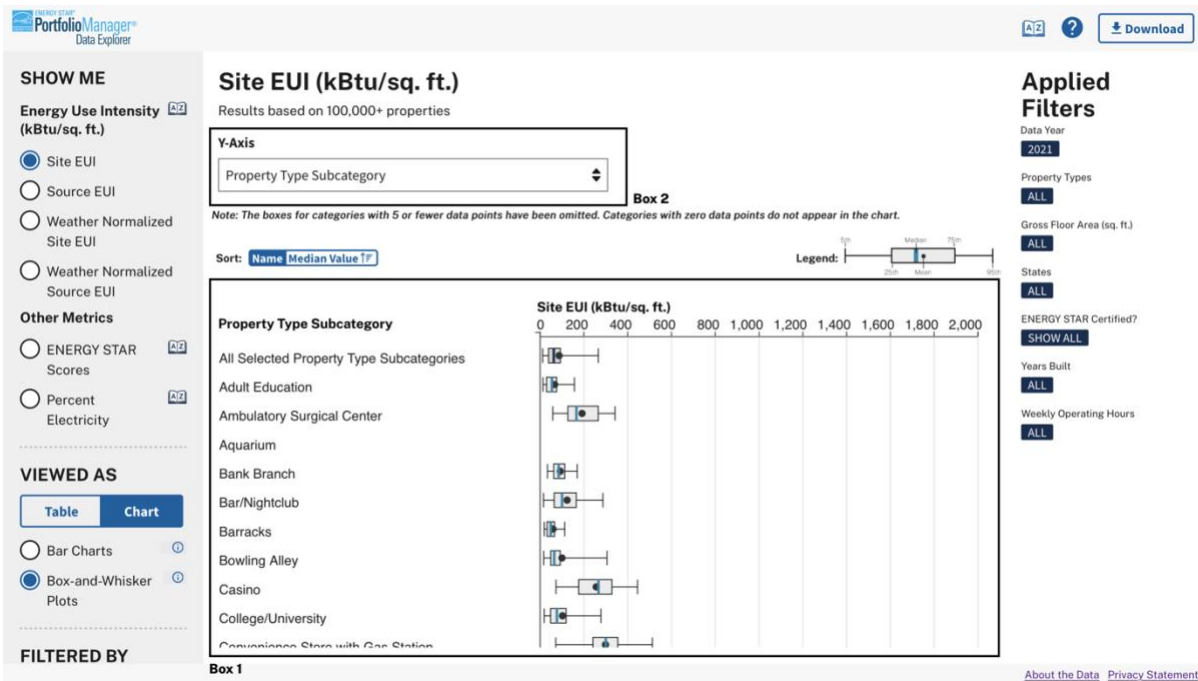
ENERGY STAR
PortfolioManager®
Data Explorer

SHOW ME

Energy Use Intensity (kBtu/sq. ft.)

Site EUI
Source EUI
Weather Normalized Site EUI
Weather Normalized Source EUI

Other Metrics

ENERGY STAR Scores
Percent Electricity

VIEWED AS

Table | Chart

Bar Charts
Box-and-Whisker Plots

FILTERED BY

Site EUI (kBtu/sq. ft.)

Results based on 100,000+ properties

Y-Axis

Property Type Subcategory

Box 2

Note: The boxes for categories with 5 or fewer data points have been omitted. Categories with zero data points do not appear in the chart.

Sort: Name Median Value

Legend: 5th Median 75th 25th Mean 95th

Property Type Subcategory

Site EUI (kBtu/sq. ft.)
0 200 400 600 800 1,000 1,200 1,400 1,600 1,800 2,000

All Selected Property Type Subcategories
Adult Education
Ambulatory Surgical Center
Aquarium
Bank Branch
Bar/Nightclub
Barracks
Bowling Alley
Casino
College/University
Convenience Store with Gas Station

Box 1

Download

Applied Filters

Data Year
2021

Property Types
ALL

Gross Floor Area (sq. ft.)
ALL

States
ALL

ENERGY STAR Certified?
SHOW ALL

Years Built
ALL

Weekly Operating Hours
ALL

About the Data Privacy Statement